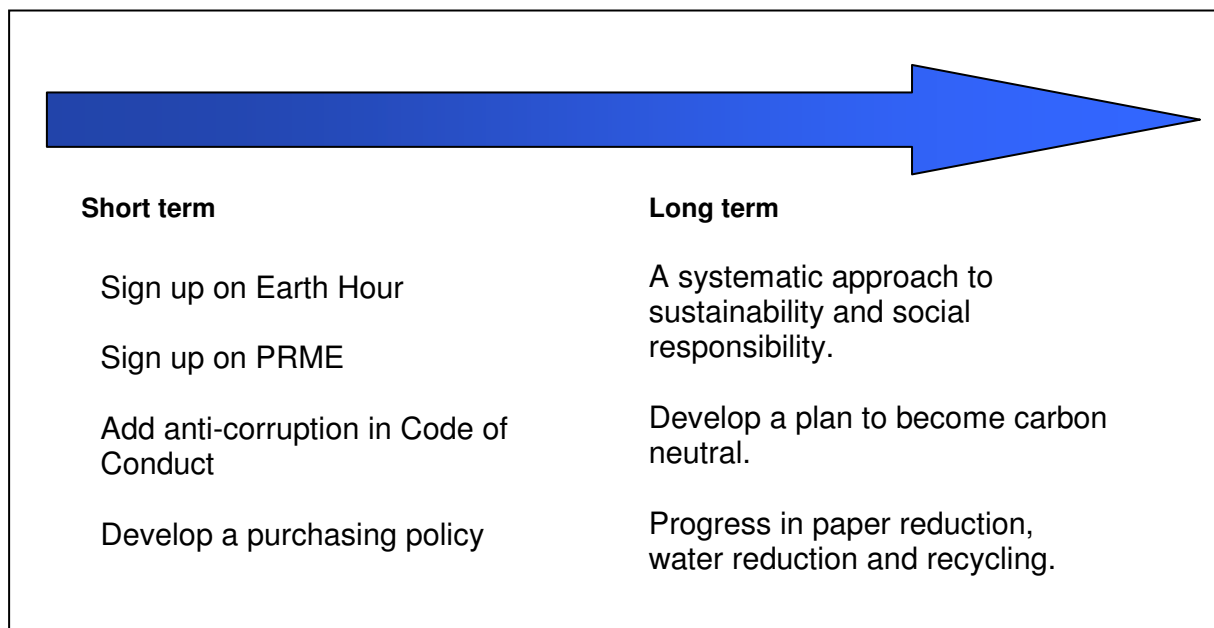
**Short term**

Sign up on Earth Hour

Sign up on PRME

Add anti-corruption in Code of Conduct

Develop a purchasing policy

**Long term**

A systematic approach to sustainability and social responsibility.

Develop a plan to become carbon neutral.

Progress in paper reduction, water reduction and recycling.